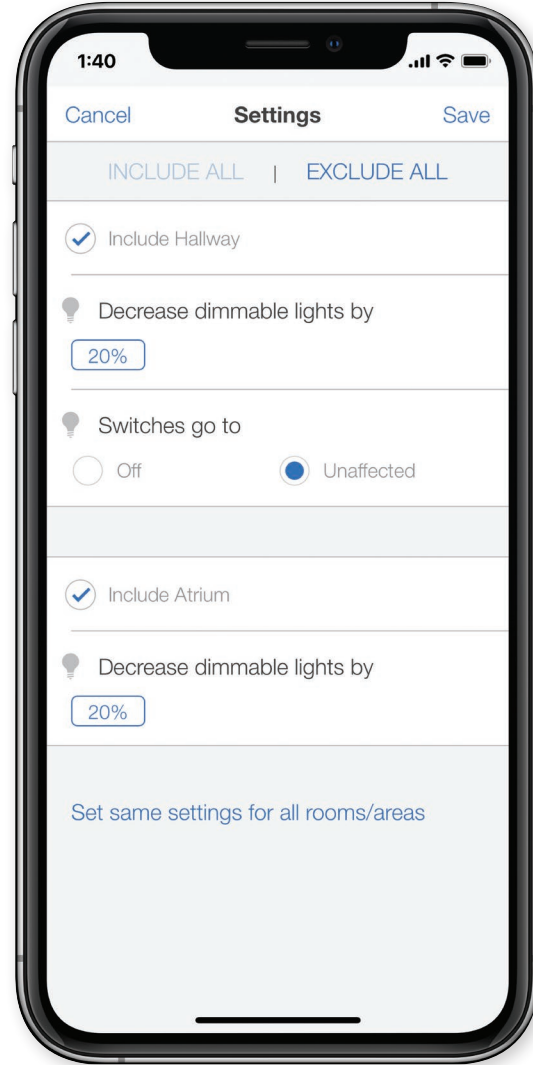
1:40

Cancel Settings Save

INCLUDE ALL | EXCLUDE ALL

Include Hallway

Decrease dimmable lights by

20%

Switches go to

Off Unaffected

Include Atrium

Decrease dimmable lights by

20%

Set same settings for all rooms/areas